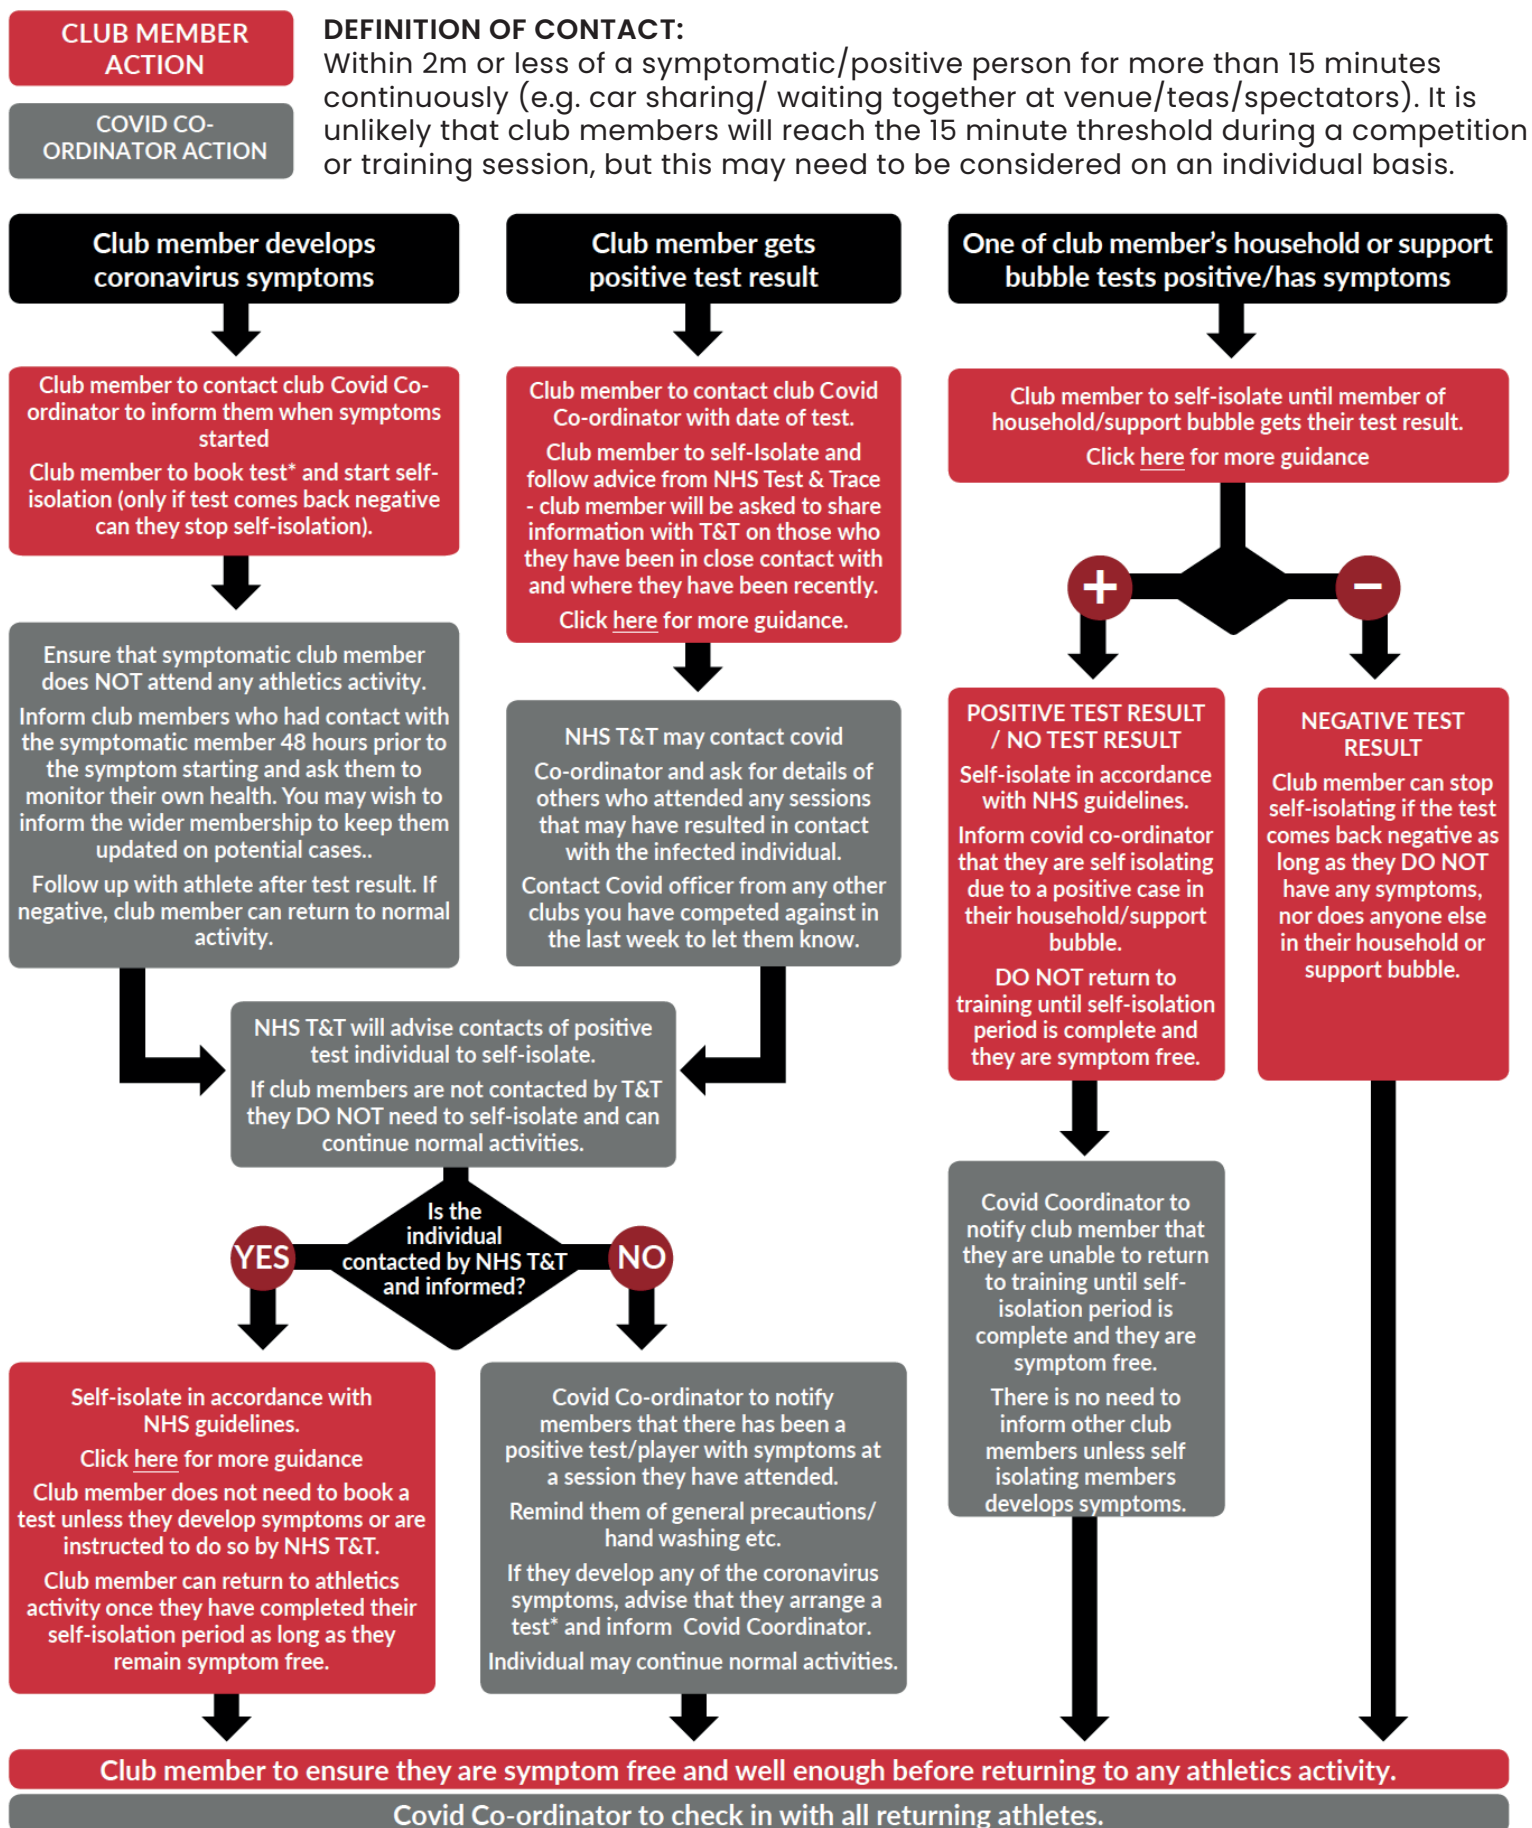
CLUB MEMBER ACTION

COVID CO-ORDINATOR ACTION

DEFINITION OF CONTACT:
Within 2m or less of a symptomatic/positive person for more than 15 minutes continuously (e.g. car sharing/ waiting together at venue/teas/spectators). It is unlikely that club members will reach the 15 minute threshold during a competition or training session, but this may need to be considered on an individual basis.

Club member develops coronavirus symptoms

Club member to contact club Covid Co-ordinator to inform them when symptoms started

Club member to book test* and start self-isolation (only if test comes back negative can they stop self-isolation).

Ensure that symptomatic club member does NOT attend any athletics activity.

Inform club members who had contact with the symptomatic member 48 hours prior to the symptom starting and ask them to monitor their own health. You may wish to inform the wider membership to keep them updated on potential cases..

Follow up with athlete after test result. If negative, club member can return to normal activity.

Club member gets positive test result

Club member to contact club Covid Co-ordinator with date of test.

Club member to self-Isolate and follow advice from NHS Test & Trace - club member will be asked to share information with T&T on those who they have been in close contact with and where they have been recently.

Click here for more guidance.

NHS T&T may contact covid Co-ordinator and ask for details of others who attended any sessions that may have resulted in contact with the infected individual.

Contact Covid officer from any other clubs you have competed against in the last week to let them know.

NHS T&T will advise contacts of positive test individual to self-isolate.

If club members are not contacted by T&T they DO NOT need to self-isolate and can continue normal activities.

Is the individual contacted by NHS T&T and informed?

YES

NO

Self-isolate in accordance with NHS guidelines.

Click here for more guidance

Club member does not need to book a test unless they develop symptoms or are instructed to do so by NHS T&T.

Club member can return to athletics activity once they have completed their self-isolation period as long as they remain symptom free.

Covid Co-ordinator to notify members that there has been a positive test/player with symptoms at a session they have attended.

Remind them of general precautions/ hand washing etc.

If they develop any of the coronavirus symptoms, advise that they arrange a test* and inform Covid Coordinator.

Individual may continue normal activities.

One of club member's household or support bubble tests positive/has symptoms

Club member to self-isolate until member of household/support bubble gets their test result.

Click here for more guidance

+

−

POSITIVE TEST RESULT / NO TEST RESULT

Self-isolate in accordance with NHS guidelines.

Inform covid co-ordinator that they are self isolating due to a positive case in their household/support bubble.

DO NOT return to training until self-isolation period is complete and they are symptom free.

NEGATIVE TEST RESULT

Club member can stop self-isolating if the test comes back negative as long as they DO NOT have any symptoms, nor does anyone else in their household or support bubble.

Covid Coordinator to notify club member that they are unable to return to training until self-isolation period is complete and they are symptom free.

There is no need to inform other club members unless self isolating members develops symptoms.

Club member to ensure they are symptom free and well enough before returning to any athletics activity.

Covid Co-ordinator to check in with all returning athletes.